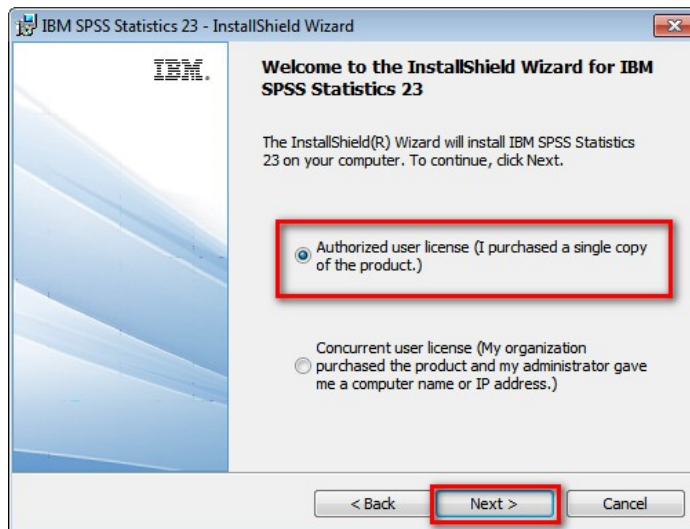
IBM SPSS Statistics 23 - InstallShield Wizard

IBM.

Welcome to the InstallShield Wizard for IBM SPSS Statistics 23

The InstallShield(R) Wizard will install IBM SPSS Statistics 23 on your computer. To continue, click Next.

Authorized user license (I purchased a single copy of the product.)

Concurrent user license (My organization purchased the product and my administrator gave me a computer name or IP address.)

< Back

Next >

Cancel